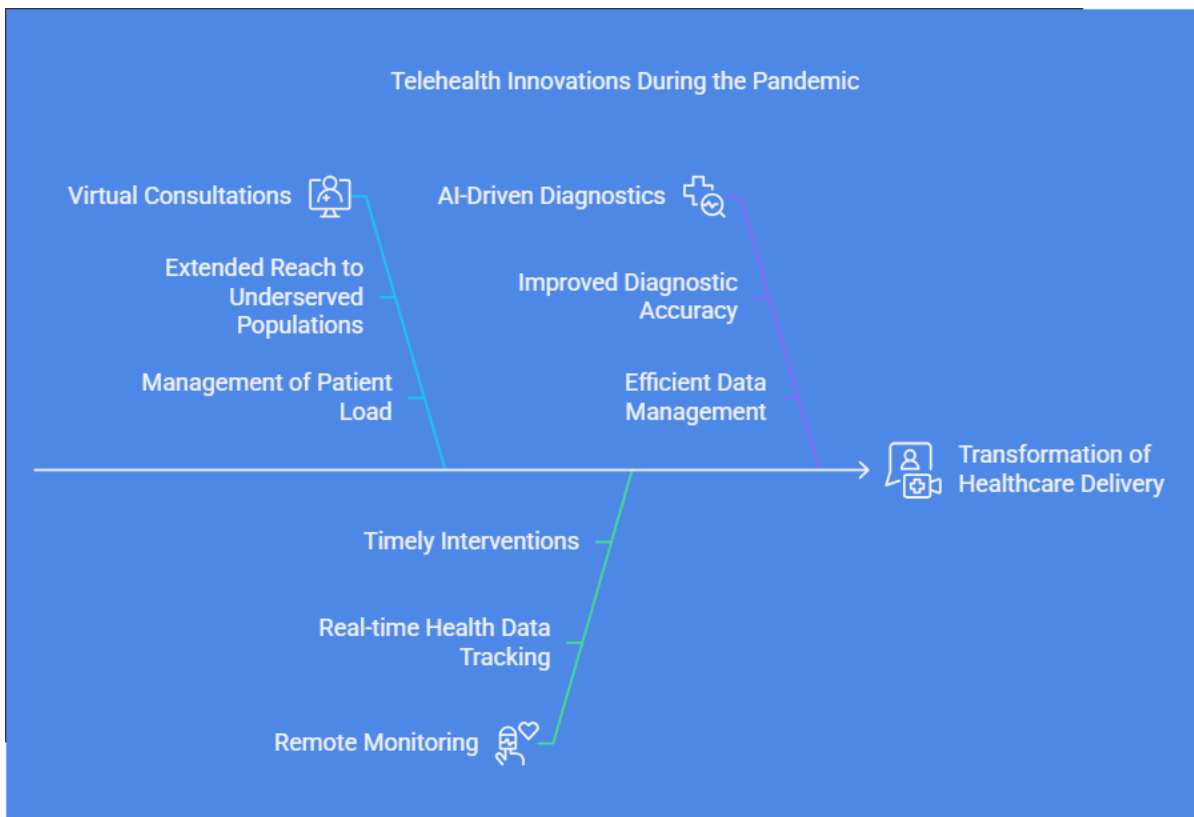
Telehealth Innovations During the Pandemic

Virtual Consultations

Extended Reach to Underserved Populations

Management of Patient Load

AI-Driven Diagnostics

Improved Diagnostic Accuracy

Efficient Data Management

Transformation of Healthcare Delivery

Timely Interventions

Real-time Health Data Tracking

Remote Monitoring